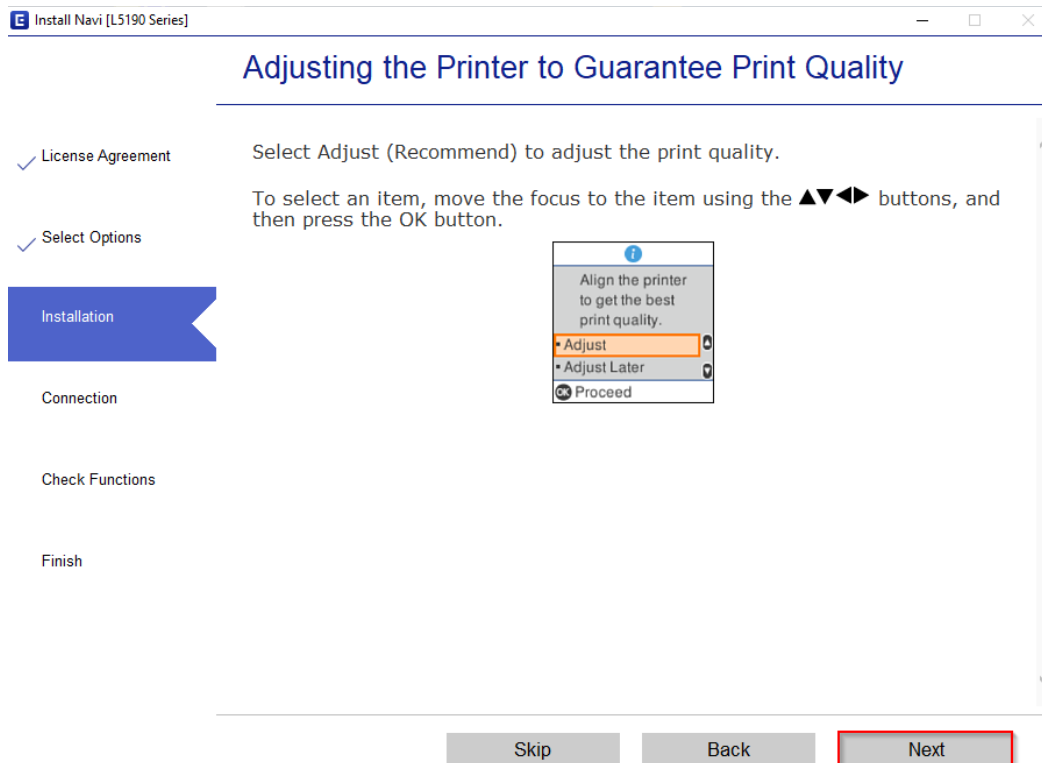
Install Navi [L5190 Series]

Adjusting the Printer to Guarantee Print Quality

License Agreement

Select Options

Installation

Connection

Check Functions

Finish

Select Adjust (Recommend) to adjust the print quality.

To select an item, move the focus to the item using the ▲▼◀▶ buttons, and then press the OK button.

Align the printer to get the best print quality.

▪ Adjust

▪ Adjust Later

OK Proceed

Skip

Back

Next